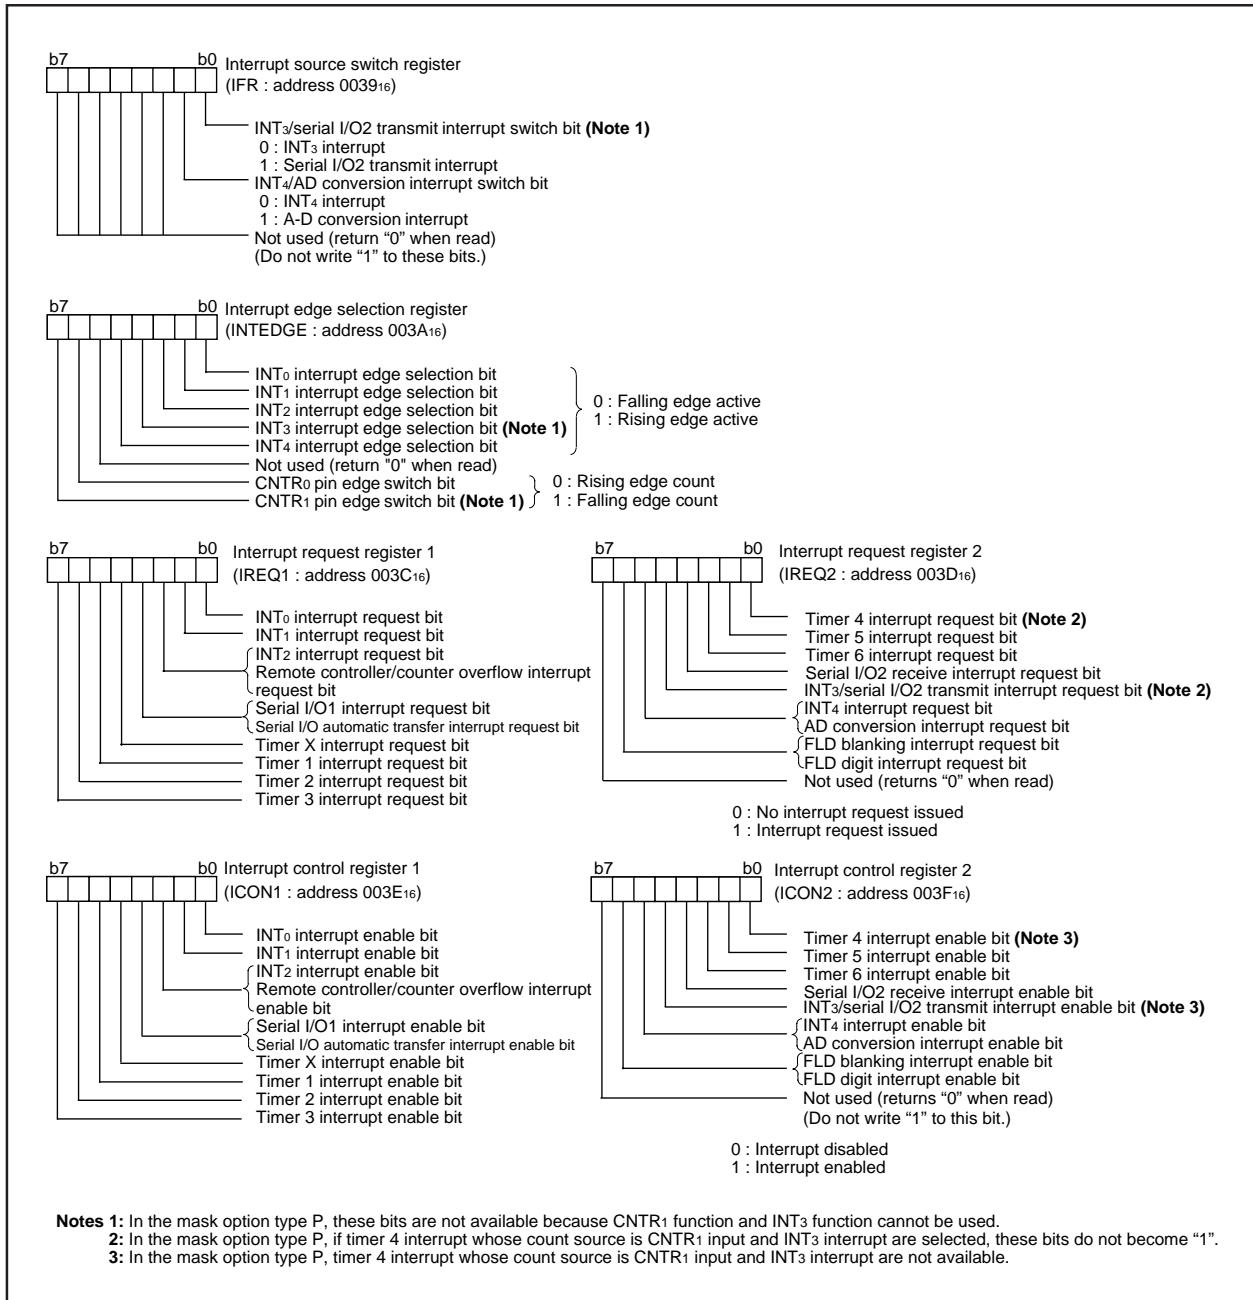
b7 b0 Interrupt source switch register
(IFR : address $0039_{16}$)

INT$_3$/serial I/O2 transmit interrupt switch bit **(Note 1)**
0 : INT$_3$ interrupt
1 : Serial I/O2 transmit interrupt
INT$_4$/AD conversion interrupt switch bit
0 : INT$_4$ interrupt
1 : A-D conversion interrupt
Not used (return "0" when read)
(Do not write "1" to these bits.)

b7 b0 Interrupt edge selection register
(INTEDGE : address $003A_{16}$)

INT$_0$ interrupt edge selection bit
INT$_1$ interrupt edge selection bit
INT$_2$ interrupt edge selection bit
INT$_3$ interrupt edge selection bit **(Note 1)**
INT$_4$ interrupt edge selection bit
0 : Falling edge active
1 : Rising edge active
Not used (return "0" when read)
CNTR$_0$ pin edge switch bit
CNTR$_1$ pin edge switch bit **(Note 1)**
0 : Rising edge count
1 : Falling edge count

b7 b0 Interrupt request register 1
(IREQ1 : address $003C_{16}$)

INT$_0$ interrupt request bit
INT$_1$ interrupt request bit
INT$_2$ interrupt request bit
Remote controller/counter overflow interrupt request bit
Serial I/O1 interrupt request bit
Serial I/O automatic transfer interrupt request bit
Timer X interrupt request bit
Timer 1 interrupt request bit
Timer 2 interrupt request bit
Timer 3 interrupt request bit

b7 b0 Interrupt request register 2
(IREQ2 : address $003D_{16}$)

Timer 4 interrupt request bit **(Note 2)**
Timer 5 interrupt request bit
Timer 6 interrupt request bit
Serial I/O2 receive interrupt request bit
INT$_3$/serial I/O2 transmit interrupt request bit **(Note 2)**
INT$_4$ interrupt request bit
AD conversion interrupt request bit
FLD blanking interrupt request bit
FLD digit interrupt request bit
Not used (returns "0" when read)

0 : No interrupt request issued
1 : Interrupt request issued

b7 b0 Interrupt control register 1
(ICON1 : address $003E_{16}$)

INT$_0$ interrupt enable bit
INT$_1$ interrupt enable bit
INT$_2$ interrupt enable bit
Remote controller/counter overflow interrupt enable bit
Serial I/O1 interrupt enable bit
Serial I/O automatic transfer interrupt enable bit
Timer X interrupt enable bit
Timer 1 interrupt enable bit
Timer 2 interrupt enable bit
Timer 3 interrupt enable bit

b7 b0 Interrupt control register 2
(ICON2 : address $003F_{16}$)

Timer 4 interrupt enable bit **(Note 3)**
Timer 5 interrupt enable bit
Timer 6 interrupt enable bit
Serial I/O2 receive interrupt enable bit
INT$_3$/serial I/O2 transmit interrupt enable bit **(Note 3)**
INT$_4$ interrupt enable bit
AD conversion interrupt enable bit
FLD blanking interrupt enable bit
FLD digit interrupt enable bit
Not used (returns "0" when read)
(Do not write "1" to this bit.)

0 : Interrupt disabled
1 : Interrupt enabled

**Notes 1:** In the mask option type P, these bits are not available because CNTR$_1$ function and INT$_3$ function cannot be used.
**2:** In the mask option type P, if timer 4 interrupt whose count source is CNTR$_1$ input and INT$_3$ interrupt are selected, these bits do not become "1".
**3:** In the mask option type P, timer 4 interrupt whose count source is CNTR$_1$ input and INT$_3$ interrupt are not available.